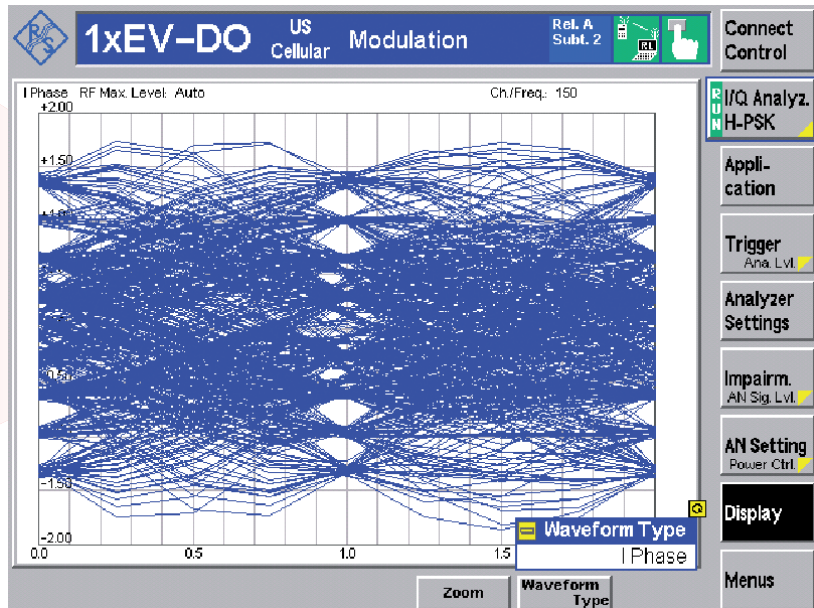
1xEV–DO US Cellular Modulation

Rel. A Subt. 2

RL

Connect Control

I Phase RF Max. Level: Auto

Ch./Freq.: 150

+2.00

+1.50

+1.0

-1.50

-2.00

0.0

0.5

1.0

1.5

RUN I/Q Analyz. H-PSK

Application

Trigger Ana. Lvl.

Analyzer Settings

Impairm. AN Sig. Lvl.

AN Setting Power Ctrl.

Display

Waveform Type

I Phase

Zoom

Waveform Type

Menus